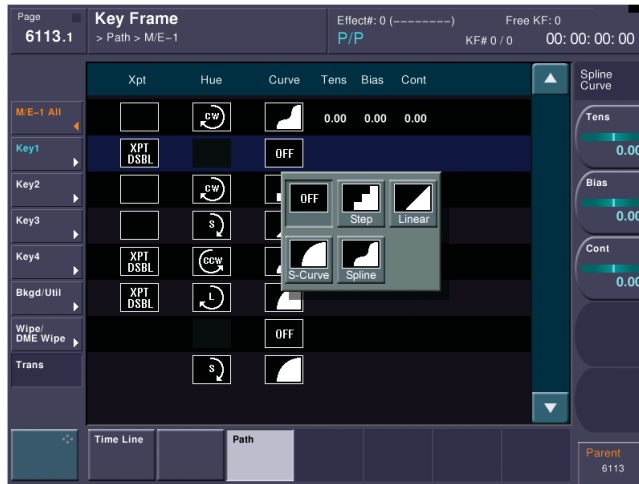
Page
6113.1

Key Frame
> Path > M/E−1

Effect#: 0 (--------)
P/P

Free KF: 0
KF# 0 / 0
00: 00: 00: 00

| | Xpt | Hue | Curve | Tens | Bias | Cont |
|---|---|---|---|---|---|---|
| M/E−1 All | | CW | | 0.00 | 0.00 | 0.00 |
| Key1 | XPT DSBL | | OFF | | | |
| Key2 | | CW | | | | |
| Key3 | | S | | | | |
| Key4 | XPT DSBL | CCW | | | | |
| Bkgd/Util | XPT DSBL | L | | | | |
| Wipe/ DME Wipe | | | OFF | | | |
| Trans | | S | | | | |

OFF
Step
Linear
S-Curve
Spline

Spline Curve
Tens
0.00
Bias
0.00
Cont
0.00

Time Line
Path

Parent
6113